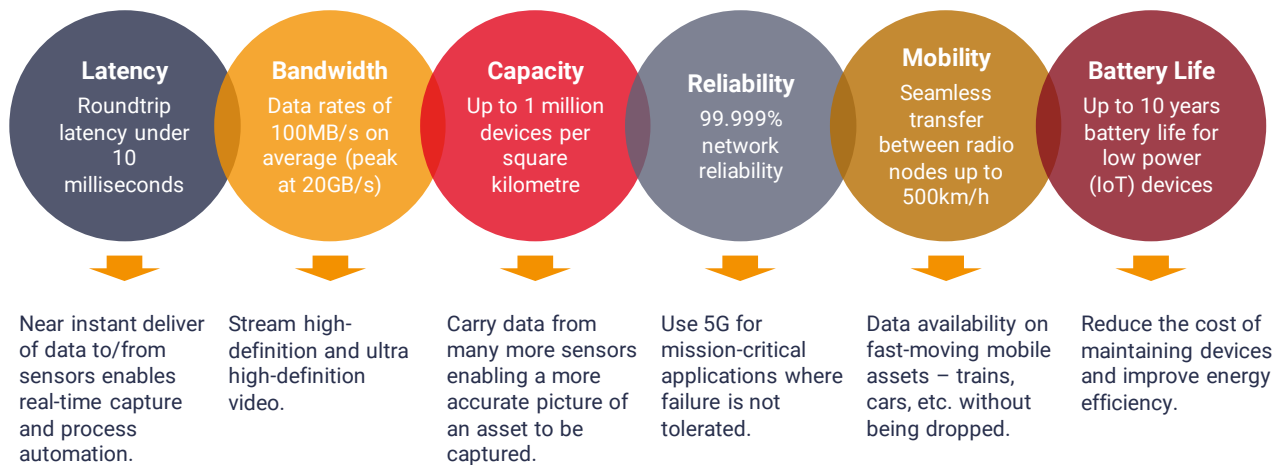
Latency
Roundtrip latency under 10 milliseconds

Bandwidth
Data rates of 100MB/s on average (peak at 20GB/s)

Capacity
Up to 1 million devices per square kilometre

Reliability
99.999% network reliability

Mobility
Seamless transfer between radio nodes up to 500km/h

Battery Life
Up to 10 years battery life for low power (IoT) devices

Near instant deliver of data to/from sensors enables real-time capture and process automation.

Stream high-definition and ultra high-definition video.

Carry data from many more sensors enabling a more accurate picture of an asset to be captured.

Use 5G for mission-critical applications where failure is not tolerated.

Data availability on fast-moving mobile assets – trains, cars, etc. without being dropped.

Reduce the cost of maintaining devices and improve energy efficiency.